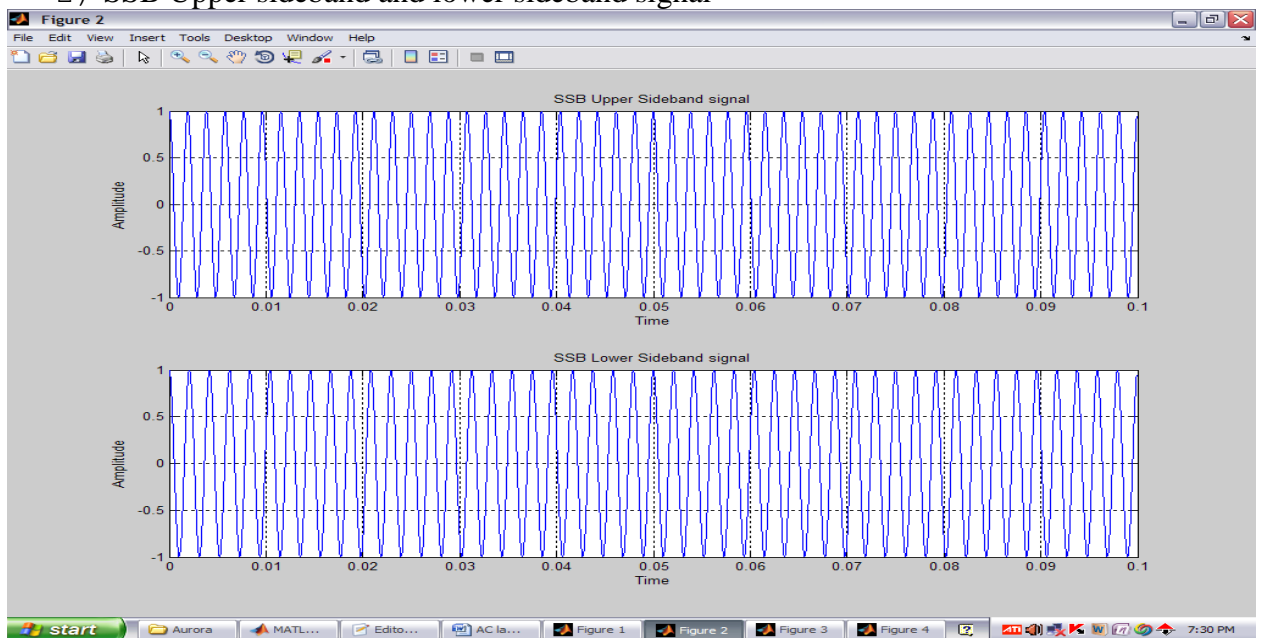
2 ) SSB Upper sideband and lower sideband signal

Figure 2

File Edit View Insert Tools Desktop Window Help

SSB Upper Sideband signal

Amplitude

1
0.5
0
-0.5
-1

0 0.01 0.02 0.03 0.04 0.05 0.06 0.07 0.08 0.09 0.1

Time

SSB Lower Sideband signal

Amplitude

1
0.5
0
-0.5
-1

0 0.01 0.02 0.03 0.04 0.05 0.06 0.07 0.08 0.09 0.1

Time

start Aurora MATL... Edito... AC la... Figure 1 Figure 2 Figure 3 Figure 4 7:30 PM